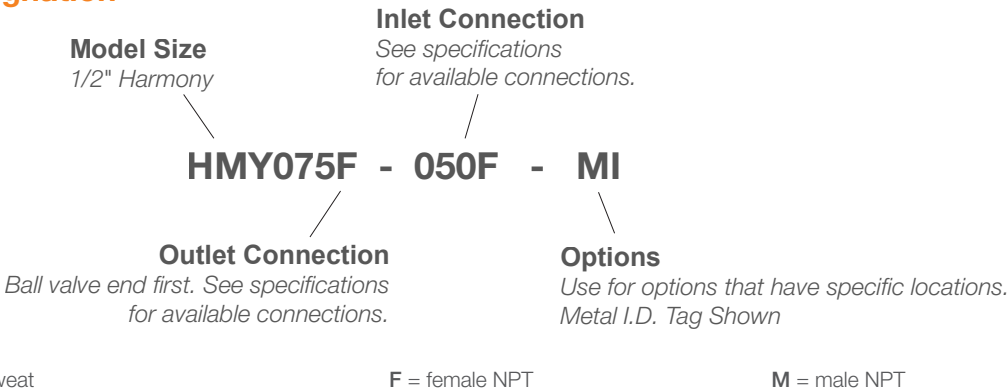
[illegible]gnation

Inlet Connection
See specifications for available connections.

Model Size
1/2" Harmony

HMY075F - 050F - MI

Outlet Connection
Ball valve end first. See specifications for available connections.

Options
Use for options that have specific locations. Metal I.D. Tag Shown

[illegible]weat F = female NPT M = male NPT